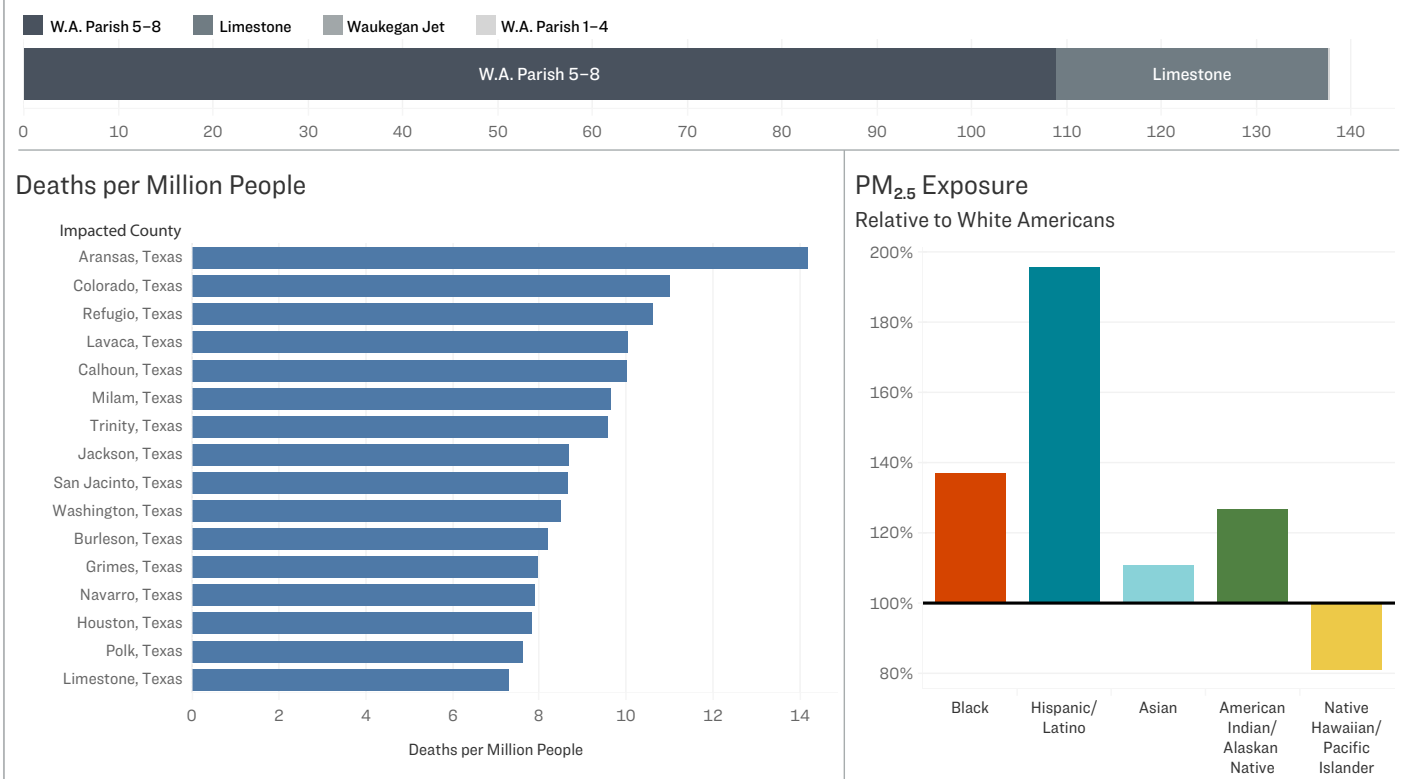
W.A. Parish 5–8
Limestone
Waukegan Jet
W.A. Parish 1–4

W.A. Parish 5–8
Limestone

0 10 20 30 40 50 60 70 80 90 100 110 120 130 140

Deaths per Million People

Impacted County
Aransas, Texas
Colorado, Texas
Refugio, Texas
Lavaca, Texas
Calhoun, Texas
Milam, Texas
Trinity, Texas
Jackson, Texas
San Jacinto, Texas
Washington, Texas
Burleson, Texas
Grimes, Texas
Navarro, Texas
Houston, Texas
Polk, Texas
Limestone, Texas

0 2 4 6 8 10 12 14

Deaths per Million People

$PM_{2.5}$ Exposure
Relative to White Americans

200%
180%
160%
140%
120%
100%
80%

Black
Hispanic/ Latino
Asian
American Indian/ Alaskan Native
Native Hawaiian/ Pacific Islander